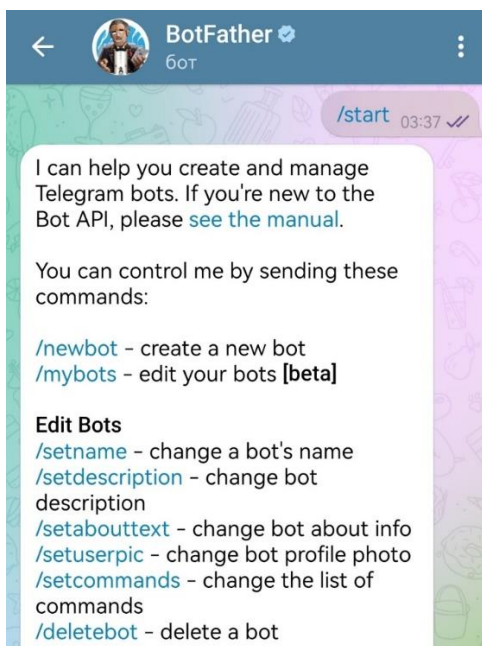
BotFather
бот

/start 03:37

I can help you create and manage Telegram bots. If you're new to the Bot API, please see the manual.

You can control me by sending these commands:

/newbot - create a new bot
/mybots - edit your bots **[beta]**

**Edit Bots**
/setname - change a bot's name
/setdescription - change bot description
/setabouttext - change bot about info
/setuserpic - change bot profile photo
/setcommands - change the list of commands
/deletebot - delete a bot